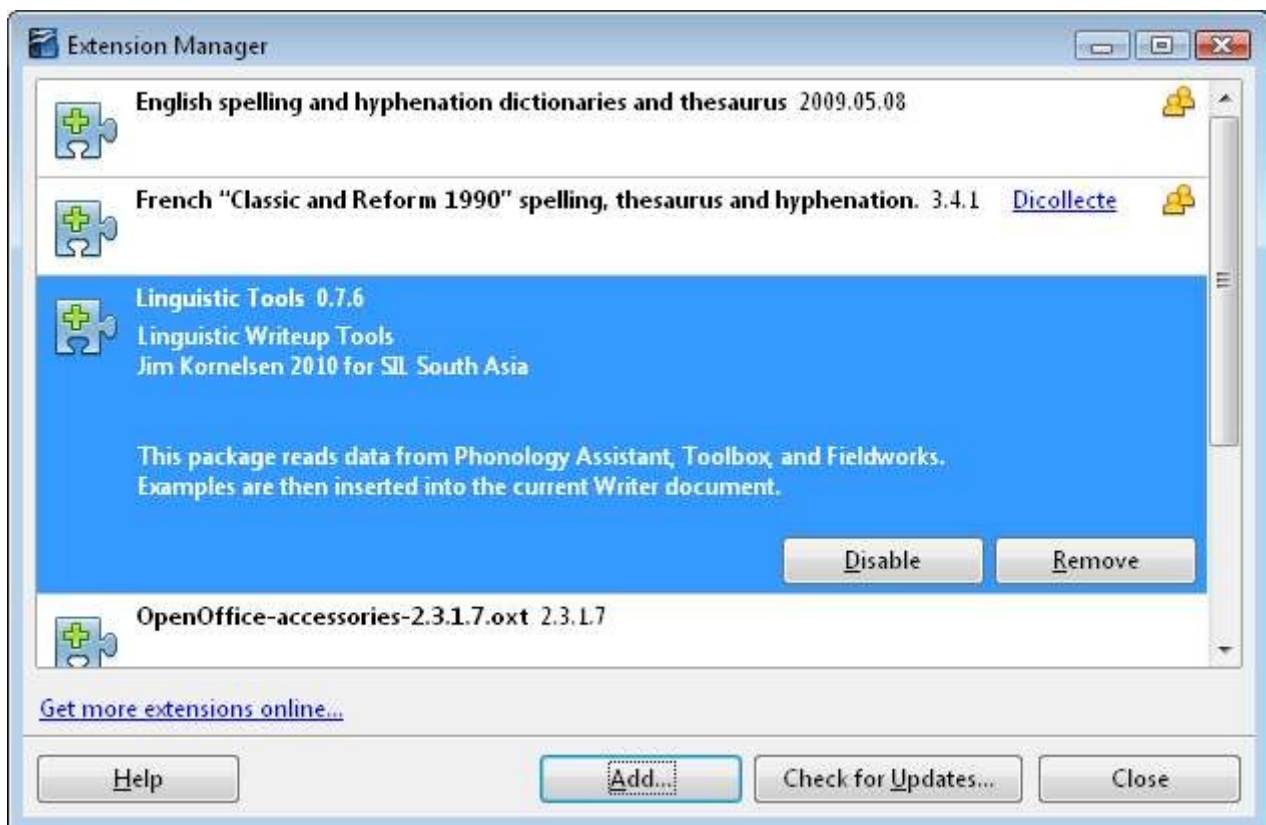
Extension Manager

English spelling and hyphenation dictionaries and thesaurus 2009.05.08

French "Classic and Reform 1990" spelling, thesaurus and hyphenation. 3.4.1 Dicollecte

Linguistic Tools 0.7.6
Linguistic Writeup Tools
Jim Kornelsen 2010 for SIL South Asia

This package reads data from Phonology Assistant, Toolbox, and Fieldworks.
Examples are then inserted into the current Writer document.

Disable Remove

OpenOffice-accessories-2.3.1.7.oxt 2.3.1.7

Get more extensions online...

Help Add... Check for Updates... Close